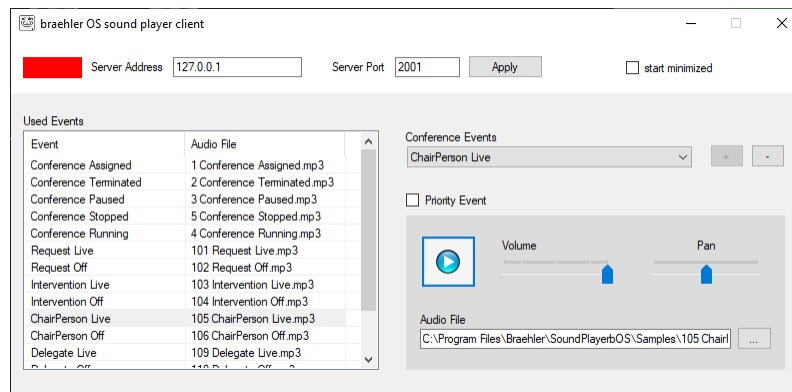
braehler OS sound player client

Server Address 127.0.0.1

Server Port 2001

Apply

start minimized

Used Events

| Event | Audio File |
|---|---|
| Conference Assigned | 1 Conference Assigned.mp3 |
| Conference Terminated | 2 Conference Terminated.mp3 |
| Conference Paused | 3 Conference Paused.mp3 |
| Conference Stopped | 5 Conference Stopped.mp3 |
| Conference Running | 4 Conference Running.mp3 |
| Request Live | 101 Request Live.mp3 |
| Request Off | 102 Request Off.mp3 |
| Intervention Live | 103 Intervention Live.mp3 |
| Intervention Off | 104 Intervention Off.mp3 |
| ChairPerson Live | 105 ChairPerson Live.mp3 |
| ChairPerson Off | 106 ChairPerson Off.mp3 |
| Delegate Live | 109 Delegate Live.mp3 |
| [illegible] | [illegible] |

Conference Events

ChairPerson Live

+

-

Priority Event

Volume

Pan

Audio File

C:\Program Files\Braehler\SoundPlayerbOS\Samples\105 ChairI

...